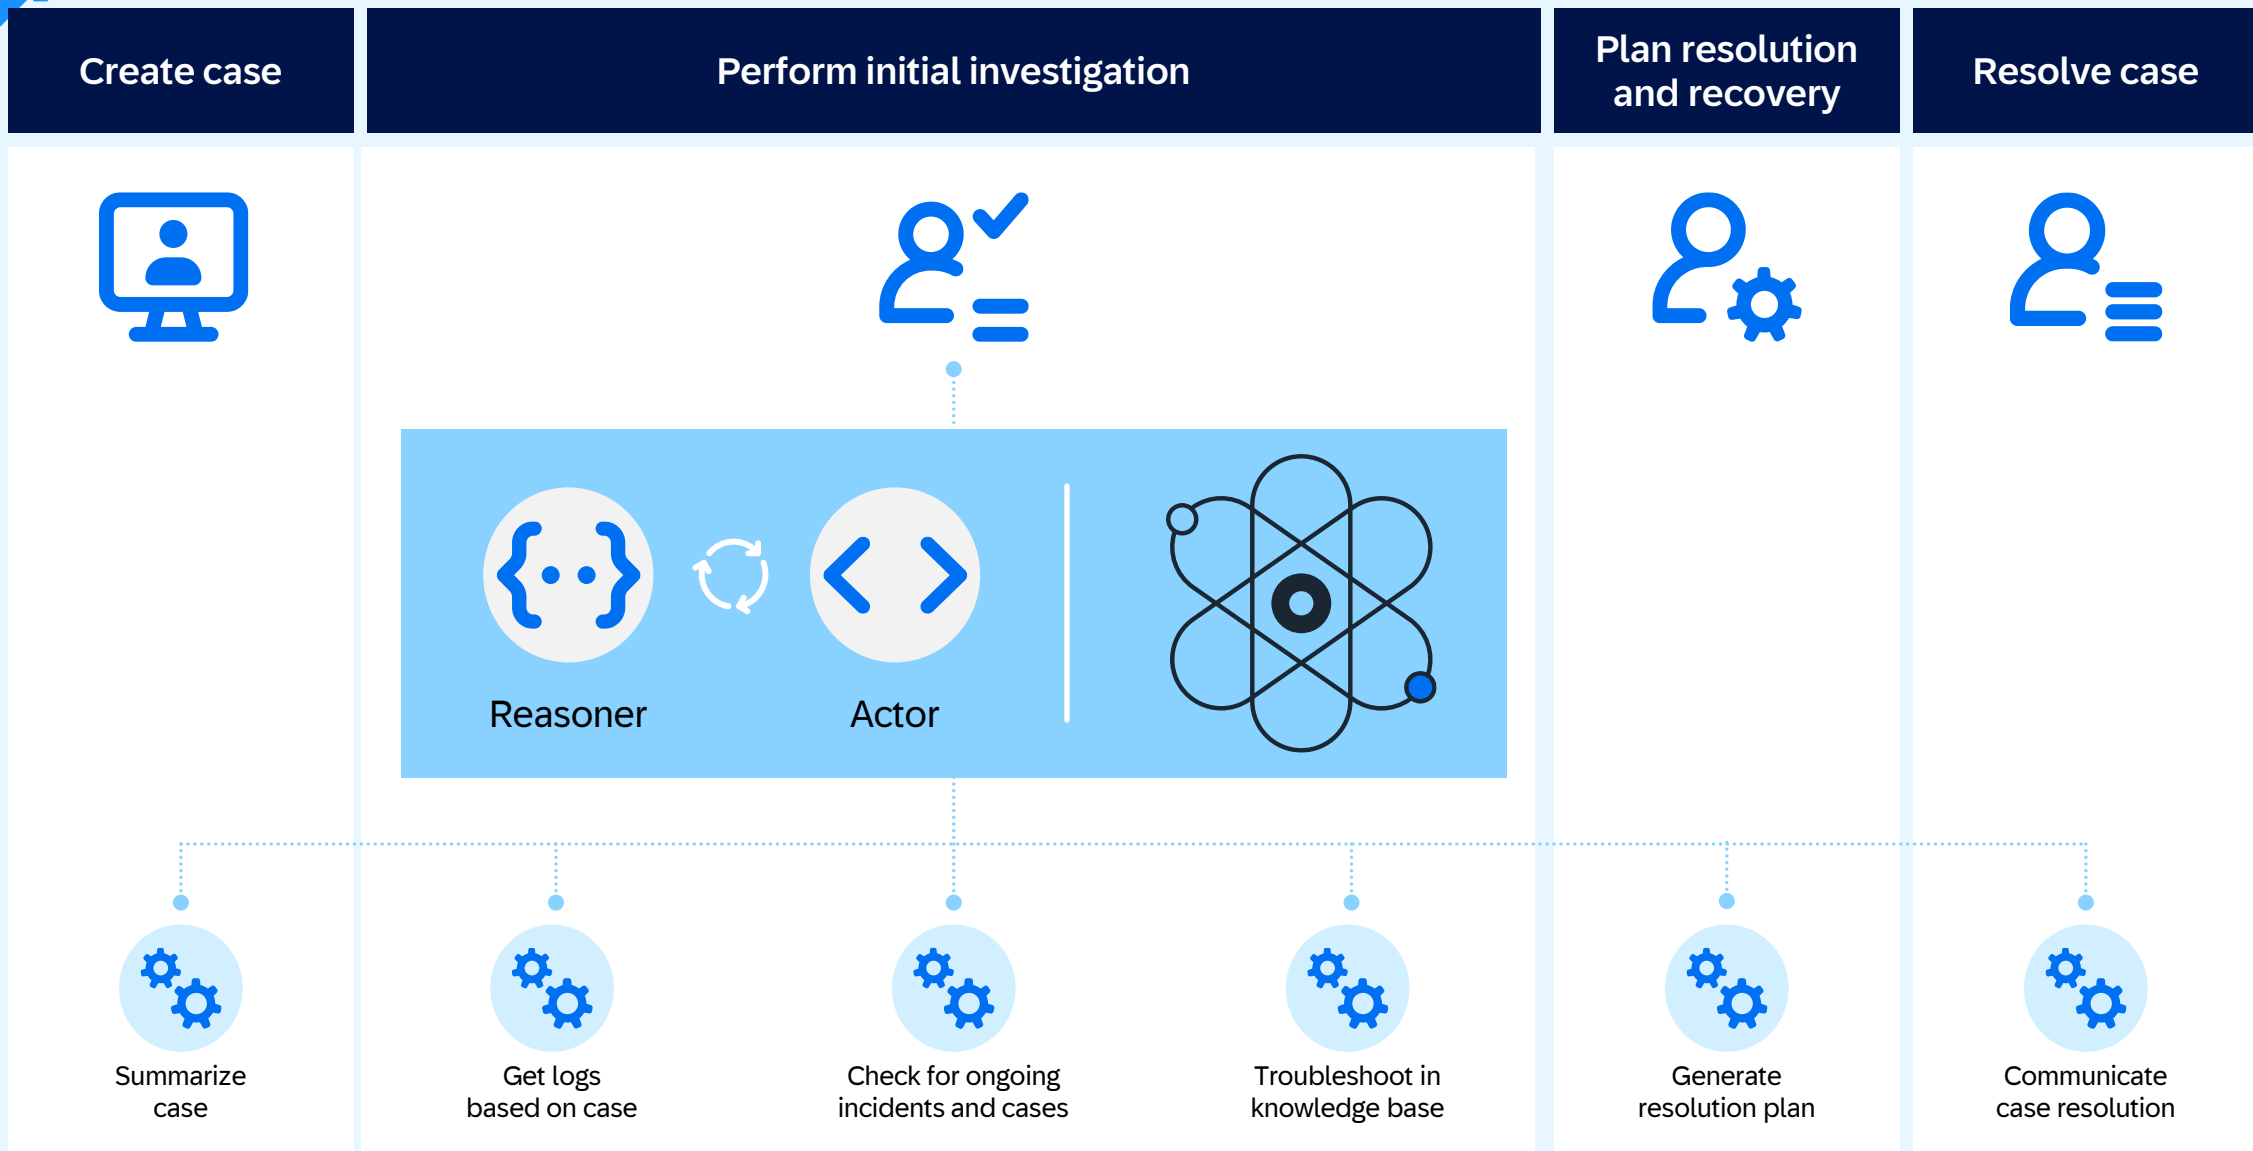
Create case

Perform initial investigation

Plan resolution and recovery

Resolve case

Reasoner

Actor

Summarize case

Get logs based on case

Check for ongoing incidents and cases

Troubleshoot in knowledge base

Generate resolution plan

Communicate case resolution